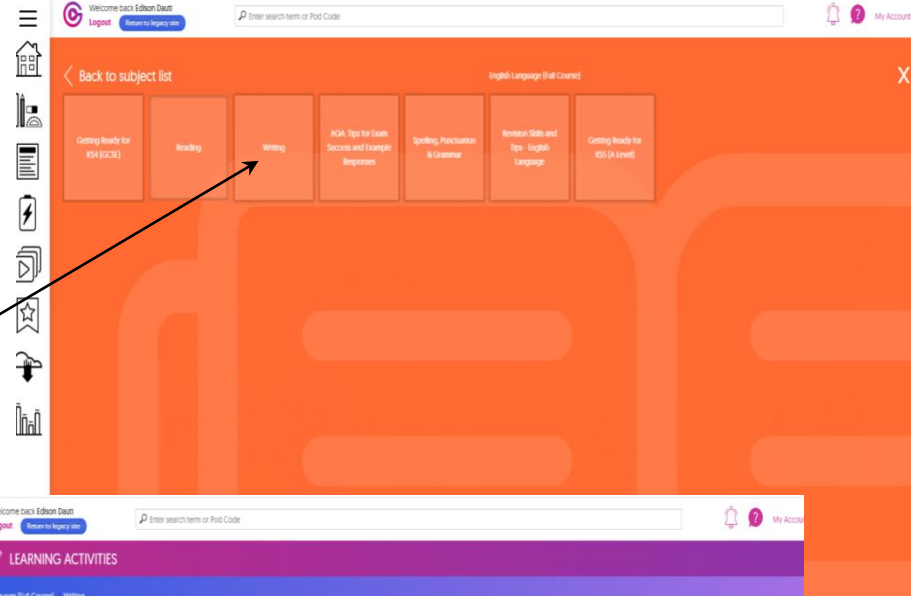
Welcome back Edison Dauti
Logout
Return to legacy site
Enter search term or Pod Code
My Account

Back to subject list
English Language (Full Course)
X

Getting Ready for KS4 (GCSE)
Reading
Writing
AQA: Tips for Exam Success and Example Responses
Spelling, Punctuation & Grammar
Revision Skills and Tips - English Language
Getting Ready for KS5 (A Level)

Welcome back Edison Dauti
Logout
Return to legacy site
Enter search term or Pod Code
My Accou

LEARNING ACTIVITIES

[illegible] (Full Course) · Writing